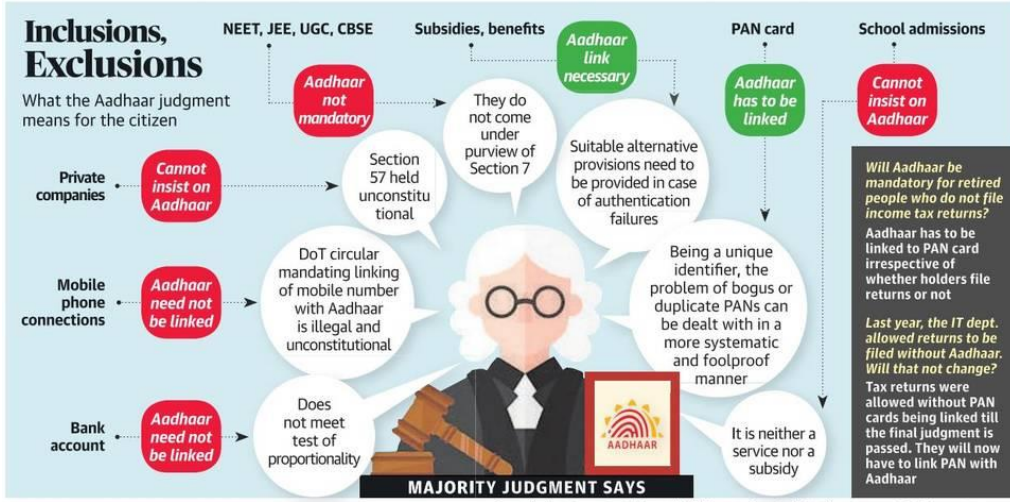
Inclusions, Exclusions

What the Aadhaar judgment means for the citizen

NEET, JEE, UGC, CBSE

Aadhaar not mandatory

They do not come under purview of Section 7

Subsidies, benefits

Aadhaar link necessary

Suitable alternative provisions need to be provided in case of authentication failures

PAN card

Aadhaar has to be linked

Being a unique identifier, the problem of bogus or duplicate PANs can be dealt with in a more systematic and foolproof manner

School admissions

Cannot insist on Aadhaar

Private companies

Cannot insist on Aadhaar

Section 57 held unconstitutional

Mobile phone connections

Aadhaar need not be linked

DoT circular mandating linking of mobile number with Aadhaar is illegal and unconstitutional

Bank account

Aadhaar need not be linked

Does not meet test of proportionality

AADHAAR

It is neither a service nor a subsidy

MAJORITY JUDGMENT SAYS

Will Aadhaar be mandatory for retired people who do not file income tax returns?

Aadhaar has to be linked to PAN card irrespective of whether holders file returns or not

Last year, the IT dept. allowed returns to be filed without Aadhaar. Will that not change?

Tax returns were allowed without PAN cards being linked till the final judgment is passed. They will now have to link PAN with Aadhaar